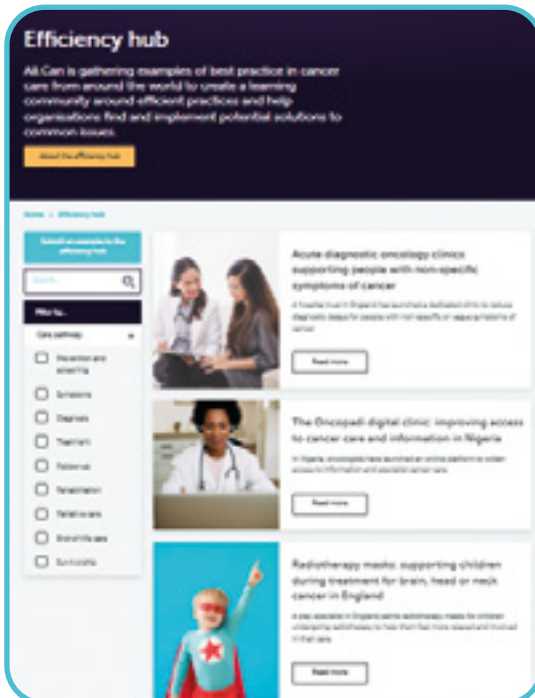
Efficiency hub

All.Can is gathering examples of best practice in cancer care from around the world to create a learning community around efficient practices and help organizations find and implement potential solutions to common issues.

About the efficiency hub

Home > Efficiency hub

Submit an example to the efficiency hub

Search

Filter by...

Care pathway

Prevention and screening

Symptoms

Diagnosis

Treatment

Follow-up

Rehabilitation

Palliative care

End-of-life care

Survivorship

Acute diagnostic oncology clinic: supporting people with non-specific symptoms of cancer

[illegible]

Read more

The Oncopadi digital clinic: improving access to cancer care and information in Nigeria

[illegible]

Read more

Radiotherapy masks: supporting children during treatment for brain, head or neck cancer in England

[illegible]

Read more